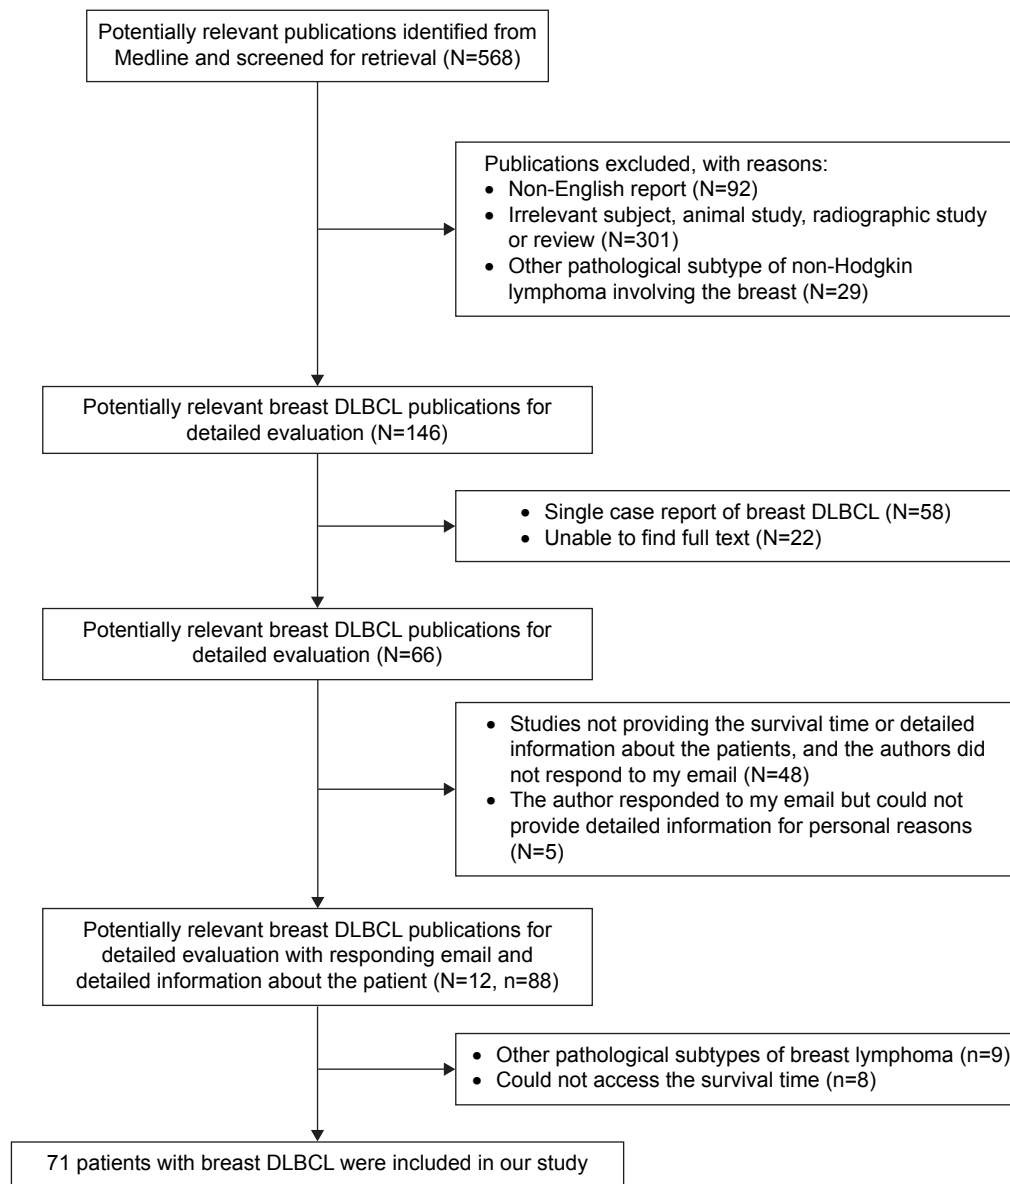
Potentially relevant publications identified from Medline and screened for retrieval (N=568)

Publications excluded, with reasons:
• Non-English report (N=92)
• Irrelevant subject, animal study, radiographic study or review (N=301)
• Other pathological subtype of non-Hodgkin lymphoma involving the breast (N=29)

Potentially relevant breast DLBCL publications for detailed evaluation (N=146)

• Single case report of breast DLBCL (N=58)
• Unable to find full text (N=22)

Potentially relevant breast DLBCL publications for detailed evaluation (N=66)

• Studies not providing the survival time or detailed information about the patients, and the authors did not respond to my email (N=48)
• The author responded to my email but could not provide detailed information for personal reasons (N=5)

Potentially relevant breast DLBCL publications for detailed evaluation with responding email and detailed information about the patient (N=12, n=88)

• Other pathological subtypes of breast lymphoma (n=9)
• Could not access the survival time (n=8)

71 patients with breast DLBCL were included in our study